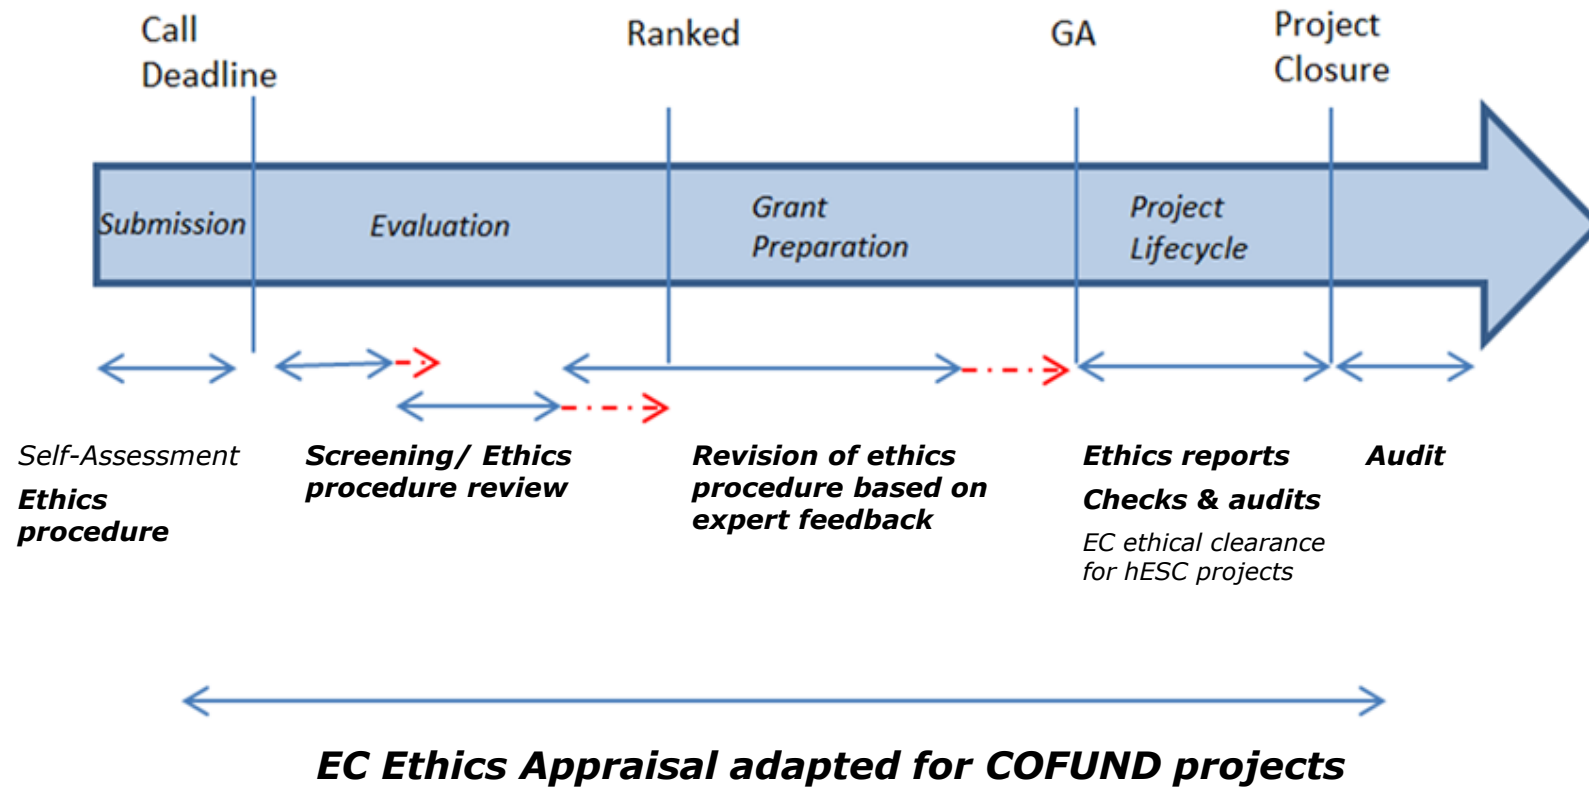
Call Deadline

Ranked

GA

Project Closure

Submission

Evaluation

Grant Preparation

Project Lifecycle

Self-Assessment

Ethics procedure

Screening/ Ethics procedure review

Revision of ethics procedure based on expert feedback

Ethics reports

Checks & audits

EC ethical clearance for hESC projects

Audit

EC Ethics Appraisal adapted for COFUND projects